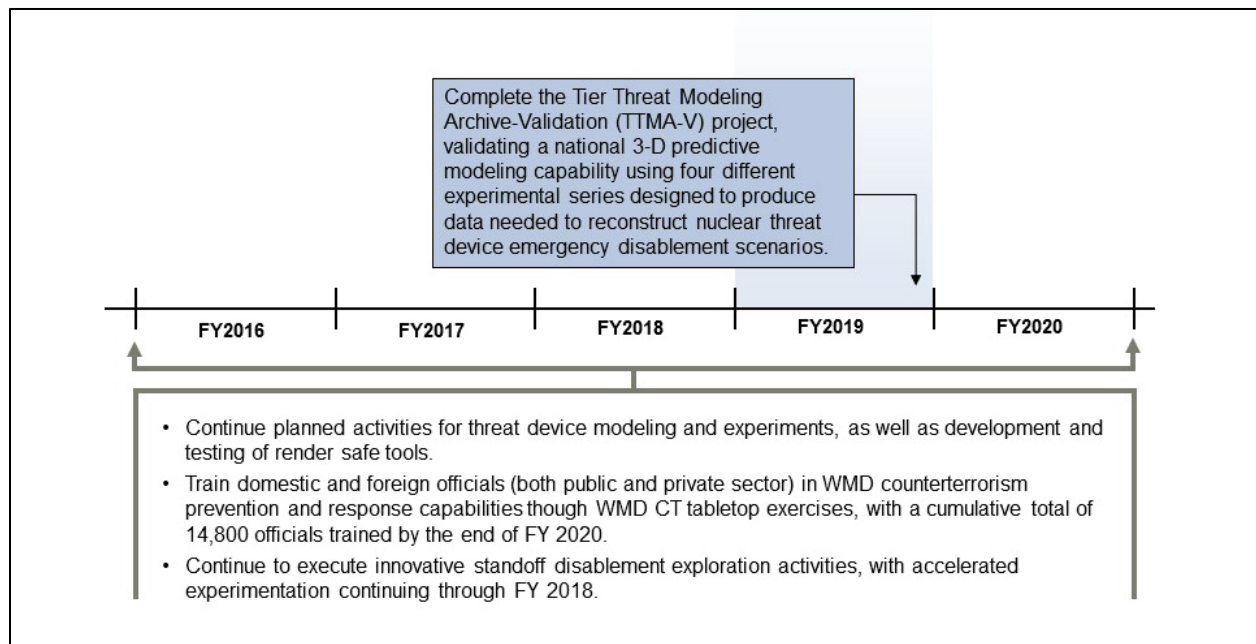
Complete the Tier Threat Modeling Archive-Validation (TTMA-V) project, validating a national 3-D predictive modeling capability using four different experimental series designed to produce data needed to reconstruct nuclear threat device emergency disablement scenarios.

FY2016

FY2017

FY2018

FY2019

FY2020

• Continue planned activities for threat device modeling and experiments, as well as development and testing of render safe tools.

• Train domestic and foreign officials (both public and private sector) in WMD counterterrorism prevention and response capabilities though WMD CT tabletop exercises, with a cumulative total of 14,800 officials trained by the end of FY 2020.

• Continue to execute innovative standoff disablement exploration activities, with accelerated experimentation continuing through FY 2018.